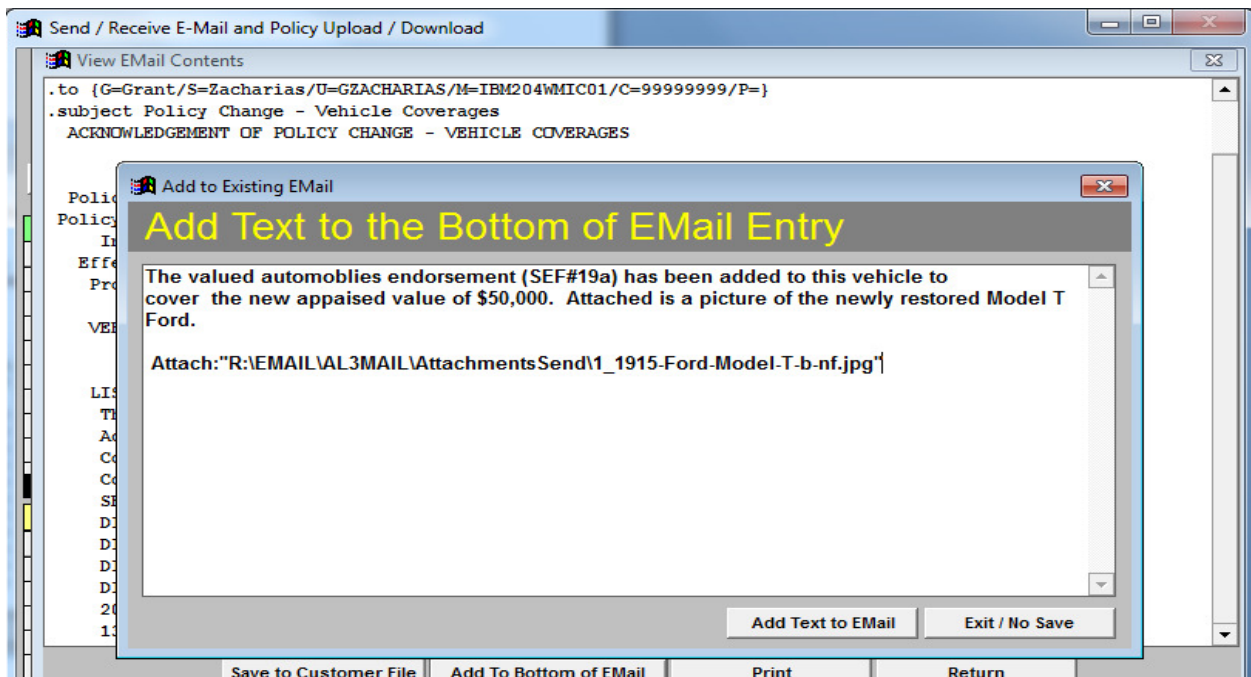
Send / Receive E-Mail and Policy Upload / Download

View EMail Contents

.to {G=Grant/S=Zacharias/U=GZACHARIAS/M=IBM204WMIC01/C=99999999/P=}
.subject Policy Change - Vehicle Coverages
ACKNOWLEDGEMENT OF POLICY CHANGE - VEHICLE COVERAGES

Polic
Policy
In
Effe
Pro

VEH

LIS
Th
Ad
Co
Co
SE
DI
DI
DI
DI
20
11

Add to Existing EMail

Add Text to the Bottom of EMail Entry

The valued automoblies endorsement (SEF#19a) has been added to this vehicle to cover the new appaised value of $50,000. Attached is a picture of the newly restored Model T Ford.

Attach:"R:\EMAIL\AL3MAIL\AttachmentsSend\1_1915-Ford-Model-T-b-nf.jpg"

Add Text to EMail

Exit / No Save

Save to Customer File

Add To Bottom of EMail

Print

Return